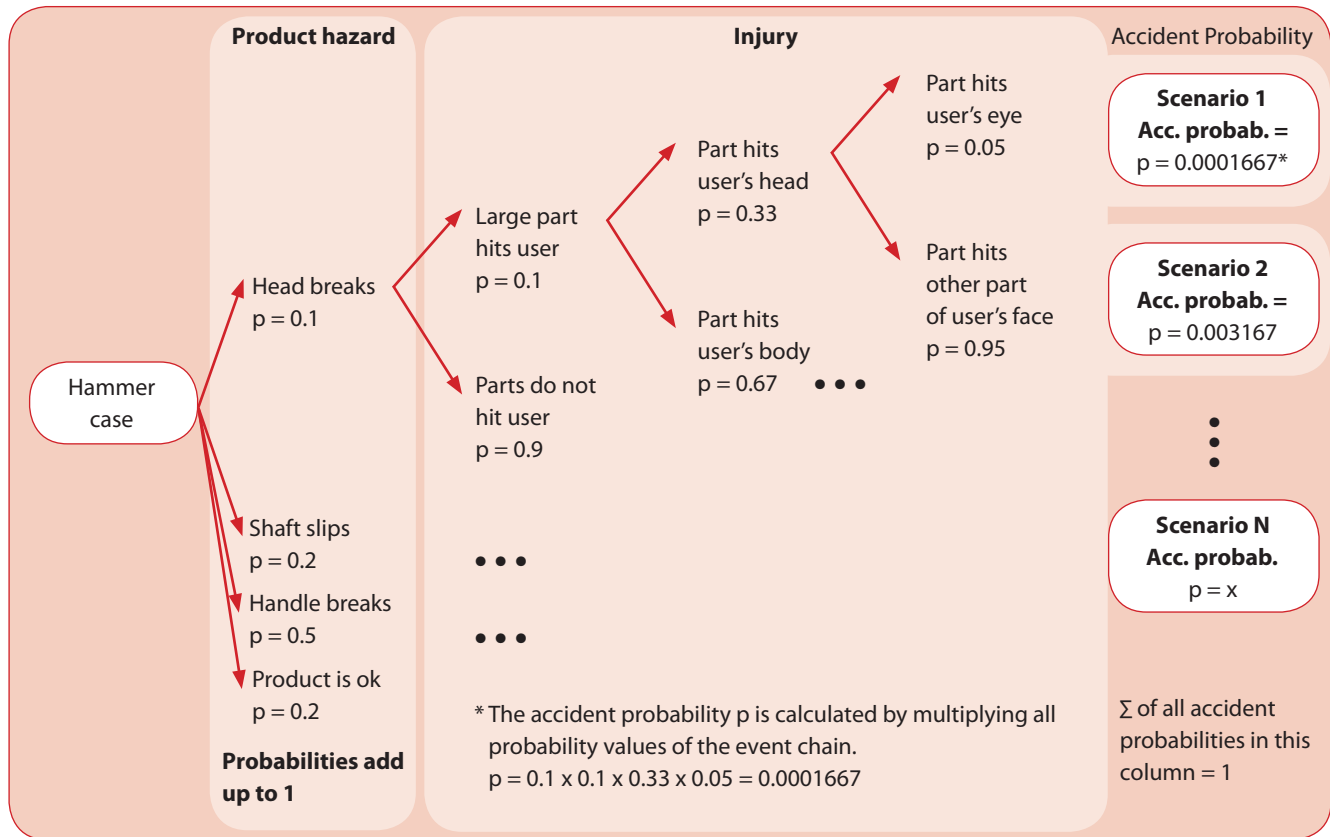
Product hazard

Injury

Accident Probability

Hammer case

Head breaks
p = 0.1

Large part hits user
p = 0.1

Parts do not hit user
p = 0.9

Part hits user's head
p = 0.33

Part hits user's body
p = 0.67 • • •

Part hits user's eye
p = 0.05

Part hits other part of user's face
p = 0.95

Scenario 1
Acc. probab. =
p = 0.0001667*

Scenario 2
Acc. probab. =
p = 0.003167

•
•
•

Scenario N
Acc. probab.
p = x

Shaft slips
p = 0.2

• • •

Handle breaks
p = 0.5

• • •

Product is ok
p = 0.2

Probabilities add up to 1

* The accident probability p is calculated by multiplying all probability values of the event chain.
p = 0.1 x 0.1 x 0.33 x 0.05 = 0.0001667

Σ of all accident probabilities in this column = 1